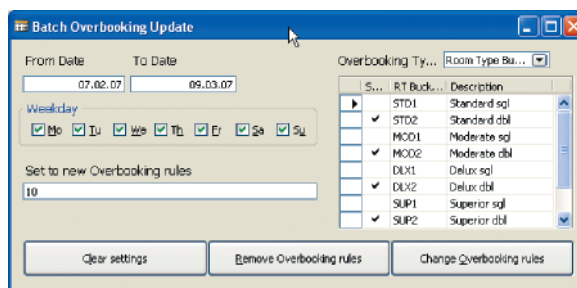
Batch Overbooking Update

From Date
07.02.07

To Date
09.03.07

Weekday
Mo Tu We Th Fr Sa Su

Set to new Overbooking rules
10

Overbooking Ty... Room Type Bu...

| | S... | RT Buck... | Description |
|---|---|---|---|
| ▶ | | STD1 | Standard sgl |
| | ✔ | STD2 | Standard dbl |
| | | MOD1 | Moderate sgl |
| | ✔ | MOD2 | Moderate dbl |
| | | DLX1 | Delux sgl |
| | ✔ | DLX2 | Delux dbl |
| | | SUP1 | Superior sgl |
| | ✔ | SUP2 | Superior dbl |

Clear settings

Remove Overbooking rules

Change Overbooking rules